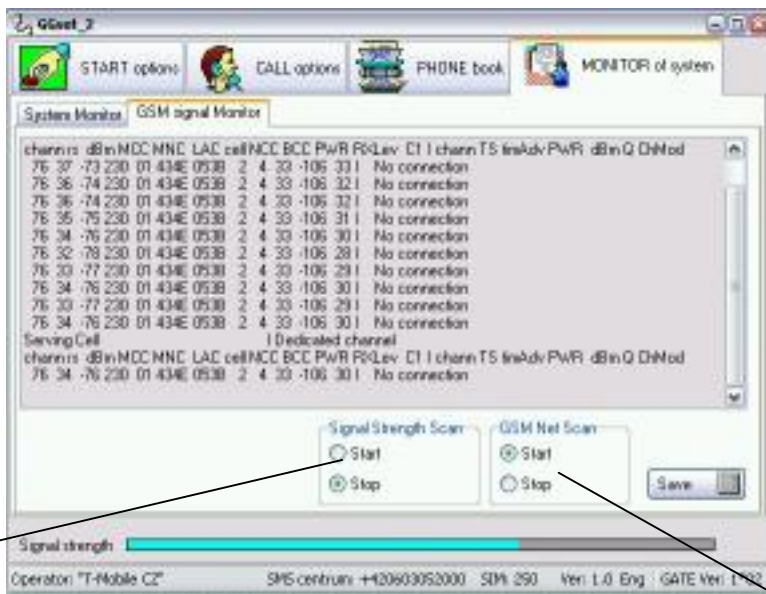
GGset_2

START options
CALL options
PHONE book
MONITOR of system

System Monitor
GSM signal Monitor

chann rs dBm MCC MNC LAC cell NCC BCC PWR RXLev C1 I chann TS timAdv PWR dBm Q ChMod
76 37 -73 230 01 434E 053B 2 4 33 -106 33 I No connection
76 36 -74 230 01 434E 053B 2 4 33 -106 32 I No connection
76 36 -74 230 01 434E 053B 2 4 33 -106 32 I No connection
76 35 -75 230 01 434E 053B 2 4 33 -106 31 I No connection
76 34 -76 230 01 434E 053B 2 4 33 -106 30 I No connection
76 32 -78 230 01 434E 053B 2 4 33 -106 28 I No connection
76 33 -77 230 01 434E 053B 2 4 33 -106 29 I No connection
76 34 -76 230 01 434E 053B 2 4 33 -106 30 I No connection
76 33 -77 230 01 434E 053B 2 4 33 -106 29 I No connection
76 34 -76 230 01 434E 053B 2 4 33 -106 30 I No connection
Serving Cell I Dedicated channel
chann rs dBm MCC MNC LAC cell NCC BCC PWR RXLev C1 I chann TS timAdv PWR dBm Q ChMod
76 34 -76 230 01 434E 053B 2 4 33 -106 30 I No connection

Signal Strength Scan
Start
Stop

GSM Net Scan
Start
Stop

Save

Signal strength

Operator: "T-Mobile CZ"
SMS centrum: +420603052000
SDN: 250
Ver: 1.0 Eng
GATE Ver: 1.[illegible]2